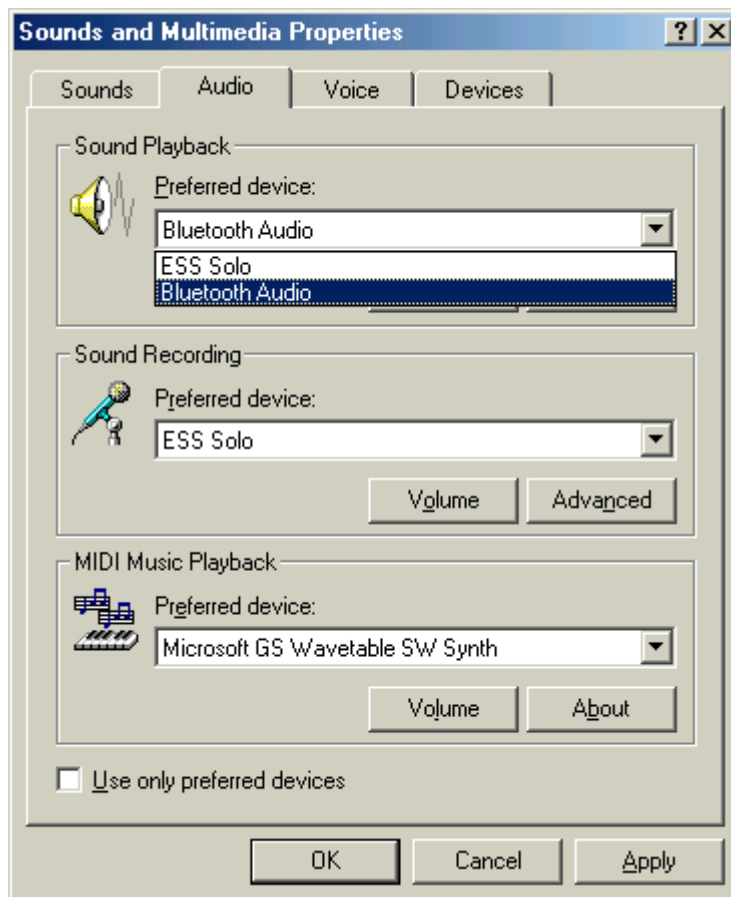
Sounds and Multimedia Properties

?

Sounds

Audio

Voice

Devices

Sound Playback

Preferred device:

Bluetooth Audio

ESS Solo

Bluetooth Audio

Sound Recording

Preferred device:

ESS Solo

Volume

Advanced

MIDI Music Playback

Preferred device:

Microsoft GS Wavetable SW Synth

Volume

About

Use only preferred devices

OK

Cancel

Apply